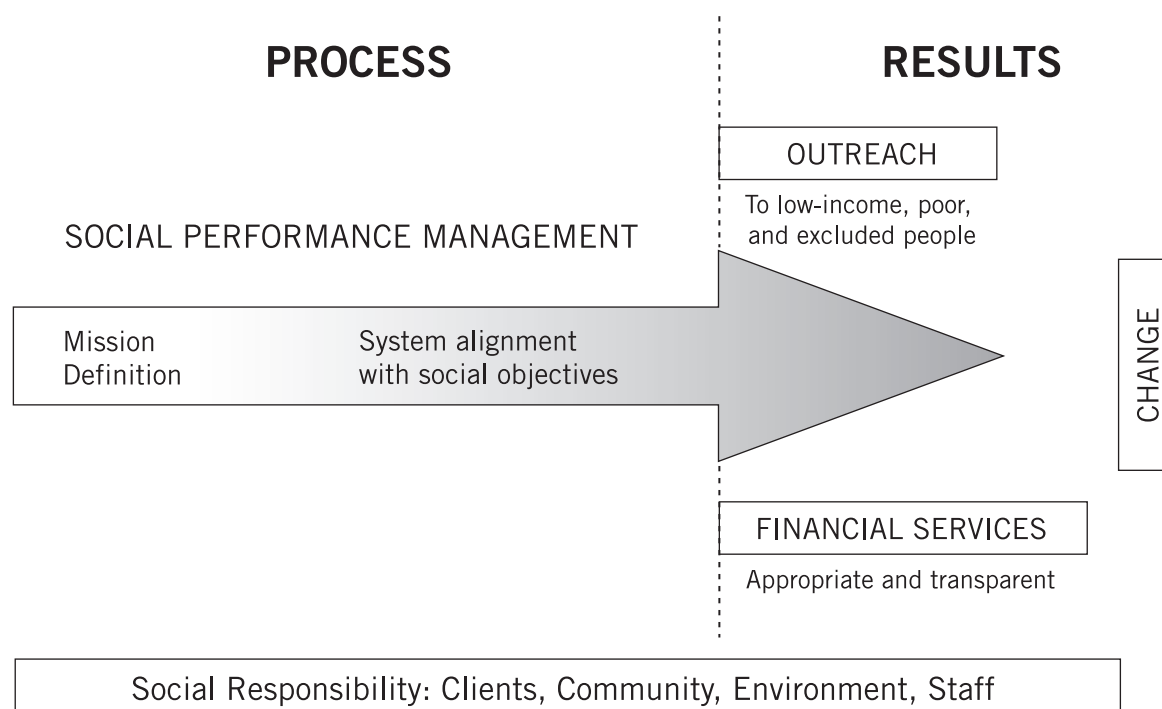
PROCESS

RESULTS

OUTREACH

To low-income, poor, and excluded people

SOCIAL PERFORMANCE MANAGEMENT

Mission Definition

System alignment with social objectives

CHANGE

FINANCIAL SERVICES

Appropriate and transparent

Social Responsibility: Clients, Community, Environment, Staff